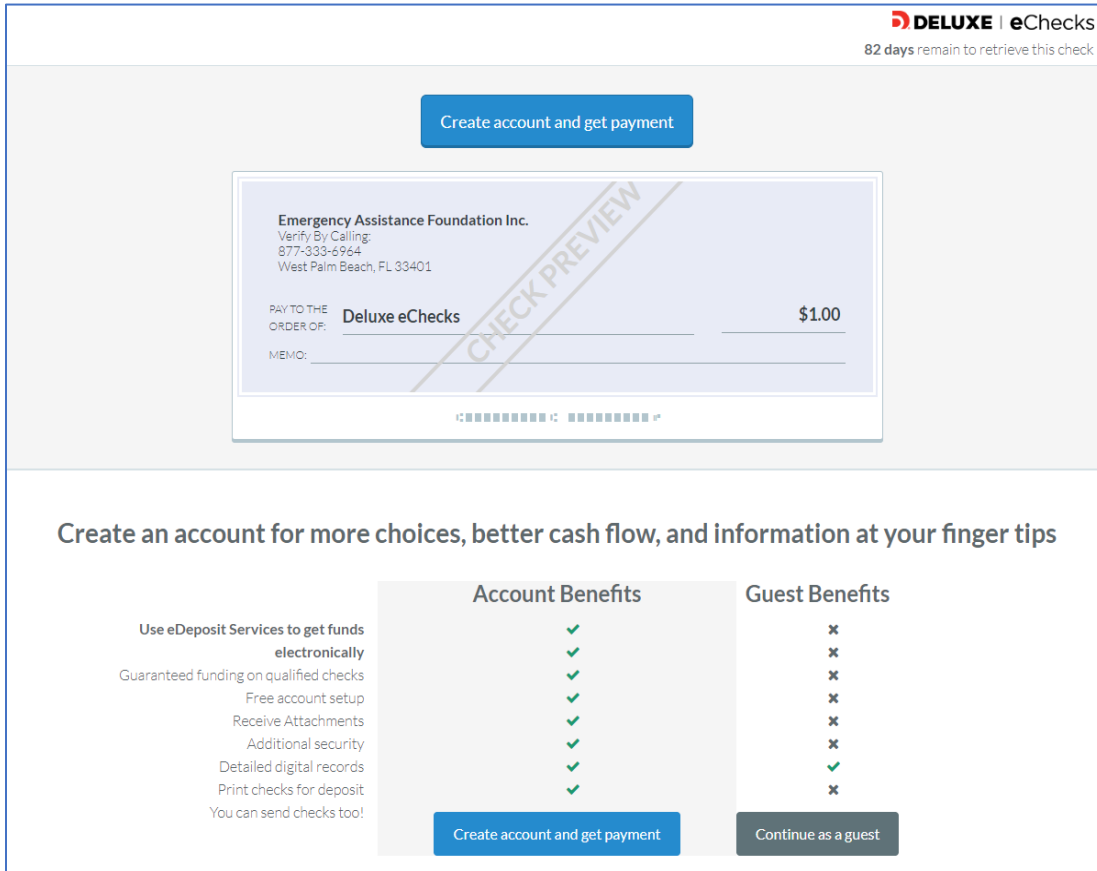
DELUXE | eChecks
82 days remain to retrieve this check

Create account and get payment

Emergency Assistance Foundation Inc.
Verify By Calling:
877-333-6964
West Palm Beach, FL 33401

CHECK PREVIEW

PAY TO THE ORDER OF: Deluxe eChecks $1.00

MEMO:

⑆■■■■■■■■■⑆ ■■■■■■■■■⑈

Create an account for more choices, better cash flow, and information at your finger tips

| | Account Benefits | Guest Benefits |
|---|---|---|
| Use eDeposit Services to get funds electronically | ✔ | ✖ |
| Guaranteed funding on qualified checks | ✔ | ✖ |
| Free account setup | ✔ | ✖ |
| Receive Attachments | ✔ | ✖ |
| Additional security | ✔ | ✖ |
| Detailed digital records | ✔ | ✔ |
| Print checks for deposit | ✔ | ✖ |
| You can send checks too! | Create account and get payment | Continue as a guest |